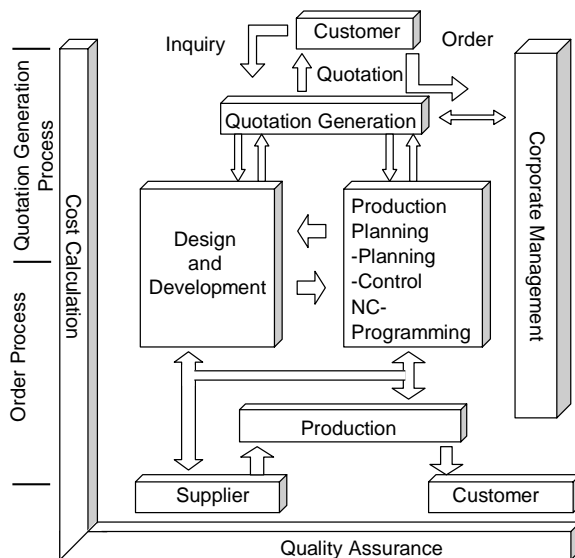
Quotation Generation Process

Order Process

Cost Calculation

Customer

Inquiry

Order

Quotation

Quotation Generation

Corporate Management

Design and Development

Production Planning -Planning -Control NC-Programming

Production

Supplier

Customer

Quality Assurance